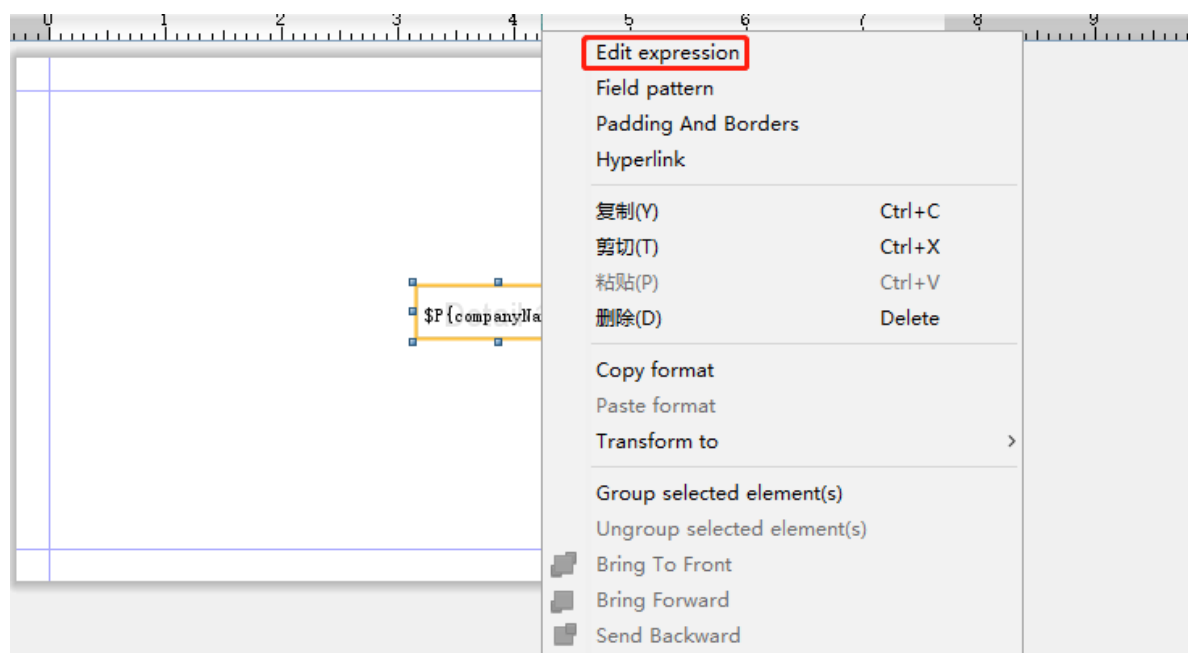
0 1 2 3 4 5 6 7 8 9

$P{companyNa

Edit expression
Field pattern
Padding And Borders
Hyperlink

复制(Y) Ctrl+C
剪切(T) Ctrl+X
粘贴(P) Ctrl+V
删除(D) Delete

Copy format
Paste format
Transform to >

Group selected element(s)
Ungroup selected element(s)
Bring To Front
Bring Forward
Send Backward